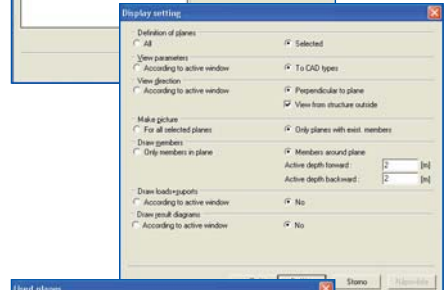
Display setting

Definition of planes
All
Selected

View parameters
According to active window
To CAD types

View direction
According to active window
Perpendicular to plane
View from structure outside

Make picture
For all selected planes
Only planes with exist. members

Draw members
Only members in plane
Members around plane
Active depth forward : 2 [m]
Active depth backward : 2 [m]

Draw loads+suports
According to active window
No

Draw result diagrams
According to active window
No

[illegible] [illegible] Storno Nápověda

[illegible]